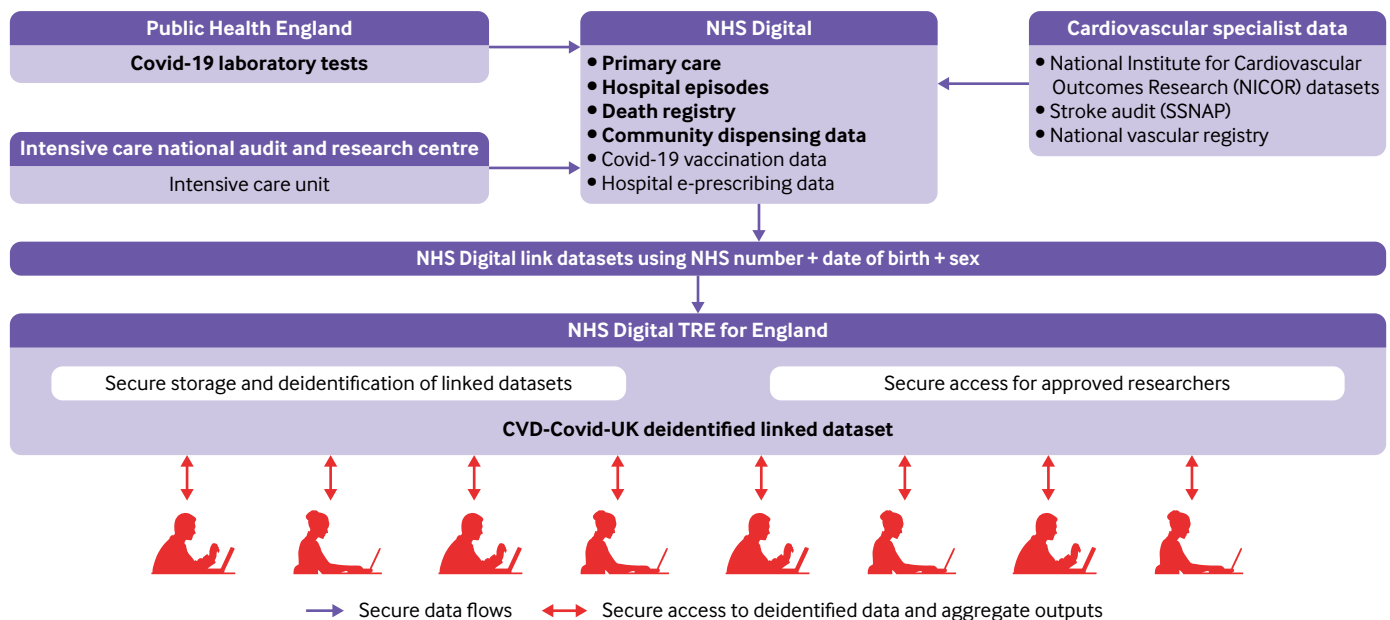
Public Health England

Covid-19 laboratory tests

Intensive care national audit and research centre

Intensive care unit

NHS Digital

- Primary care
- Hospital episodes
- Death registry
- Community dispensing data
- Covid-19 vaccination data
- Hospital e-prescribing data

Cardiovascular specialist data

- National Institute for Cardiovascular Outcomes Research (NICOR) datasets
- Stroke audit (SSNAP)
- National vascular registry

NHS Digital link datasets using NHS number + date of birth + sex

NHS Digital TRE for England

Secure storage and deidentification of linked datasets

Secure access for approved researchers

CVD-Covid-UK deidentified linked dataset

Secure data flows

Secure access to deidentified data and aggregate outputs